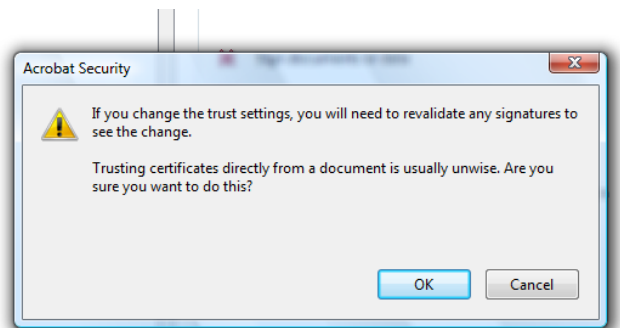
Acrobat Security

If you change the trust settings, you will need to revalidate any signatures to see the change.

Trusting certificates directly from a document is usually unwise. Are you sure you want to do this?

OK

Cancel